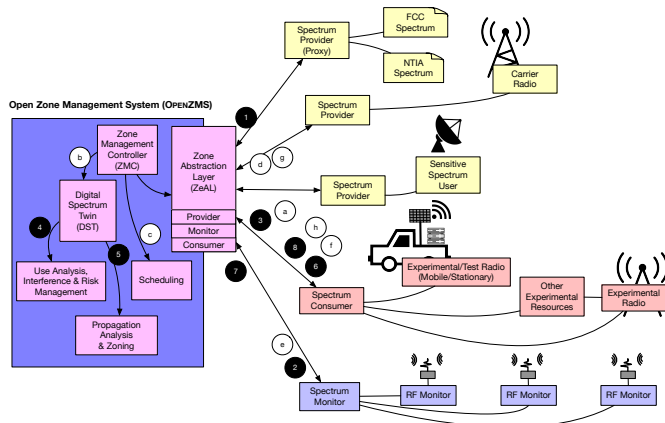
Spectrum Provider (Proxy)

FCC Spectrum

NTIA Spectrum

Carrier Radio

Open Zone Management System (OPENZMS)

Spectrum Provider

1

Zone Management Controller (ZMC)

b

d

g

Zone Abstraction Layer (ZeAL)

Sensitive Spectrum User

Spectrum Provider

Digital Spectrum Twin (DST)

Provider

Monitor

Consumer

3

a

4

c

h

5

8

f

Use Analysis, Interference & Risk Management

Scheduling

6

7

Experimental/Test Radio (Mobile/Stationary)

Spectrum Consumer

Other Experimental Resources

Experimental Radio

Propagation Analysis & Zoning

e

2

Spectrum Monitor

RF Monitor

RF Monitor

RF Monitor